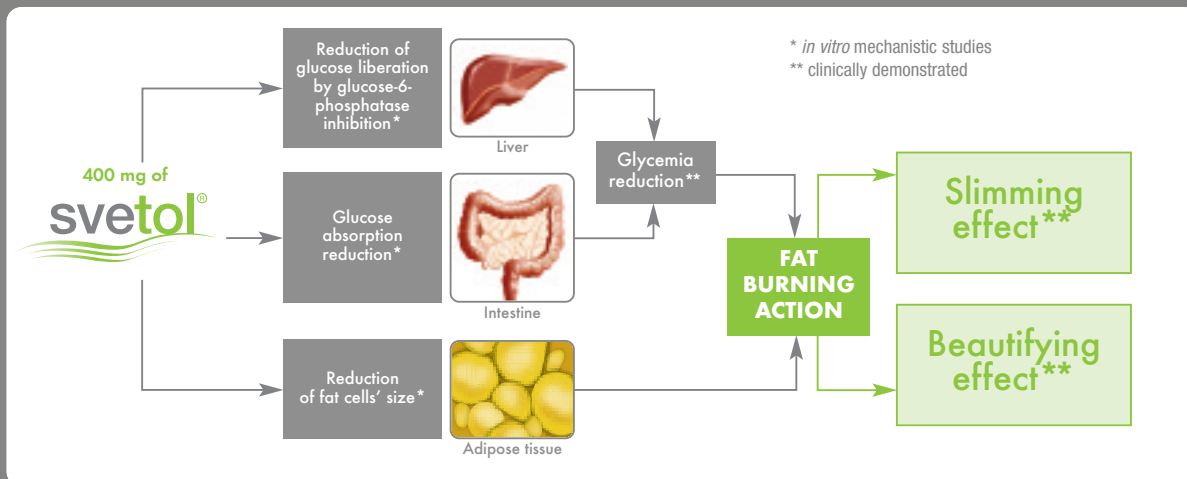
* in vitro mechanistic studies
** clinically demonstrated

400 mg of
svetol®

Reduction of glucose liberation by glucose-6-phosphatase inhibition*

Liver

Glucose absorption reduction*

Intestine

Reduction of fat cells' size*

Adipose tissue

Glycemia reduction**

FAT BURNING ACTION

Slimming effect**

Beautifying effect**